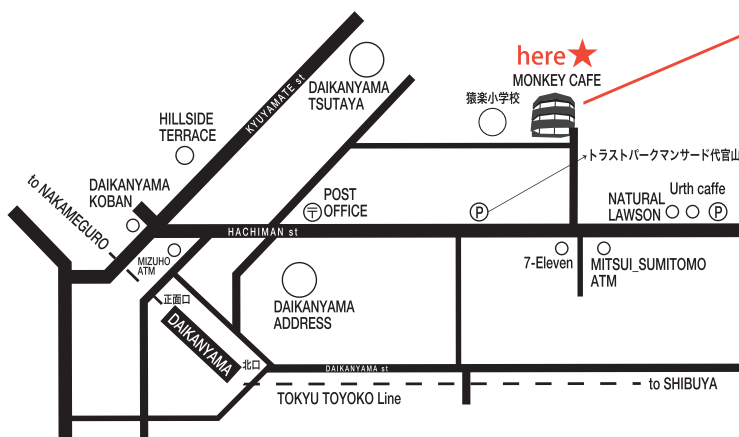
here★
MONKEY CAFE
DAIKANYAMA TSUTAYA
KYUYAMATE st
HILLSIDE TERRACE
猿楽小学校
トラストパークマンサード代官山
DAIKANYAMA KOBAN
to NAKAMEGURO
POST OFFICE
〒
P
NATURAL LAWSON
Urth caffe
P
HACHIMAN st
MIZUHO ATM
7-Eleven
MITSUI_SUMITOMO ATM
正面口
DAIKANYAMA ADDRESS
DAIKANYAMA
北口
DAIKANYAMA st
to SHIBUYA
TOKYU TOYOKO Line